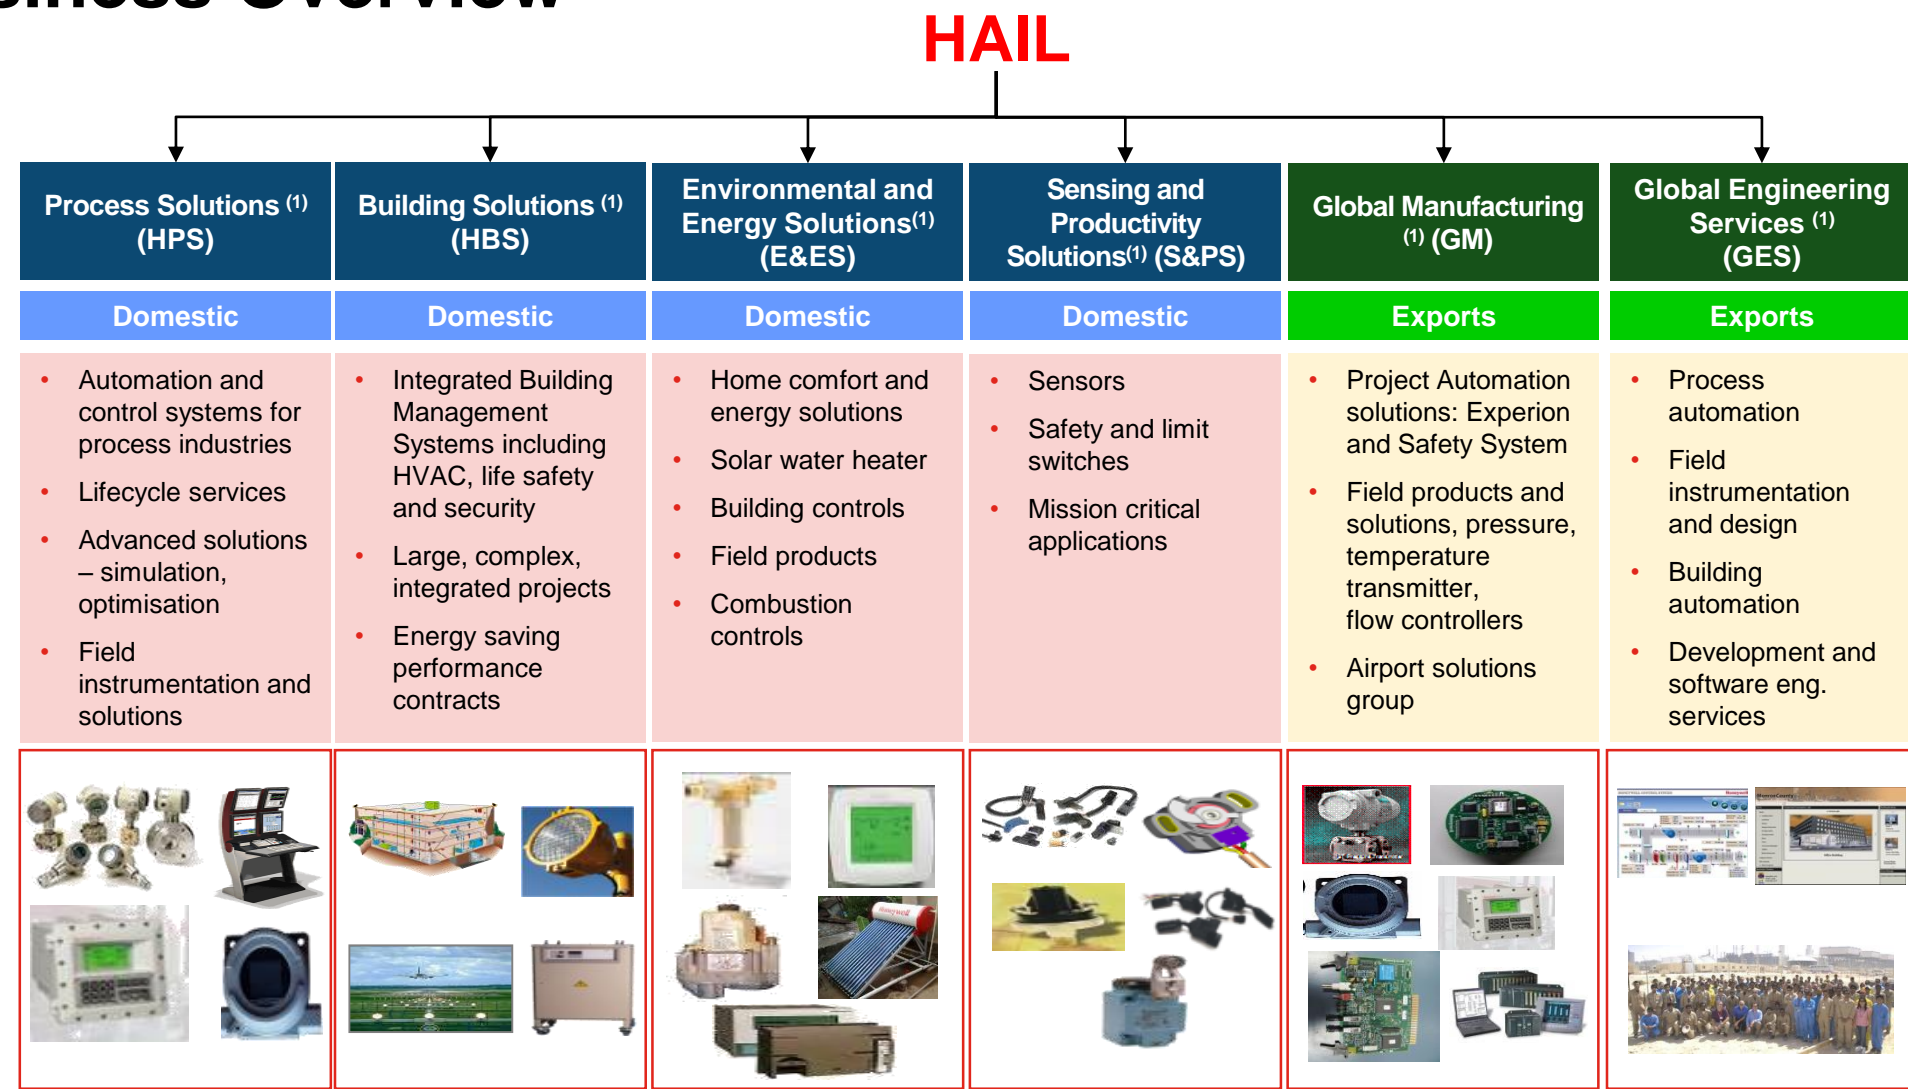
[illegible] Overview

HAIL

| Process Solutions $^{(1)}$ (HPS) | Building Solutions $^{(1)}$ (HBS) | Environmental and Energy Solutions$^{(1)}$ (E&ES) | Sensing and Productivity Solutions$^{(1)}$ (S&PS) | Global Manufacturing $^{(1)}$ (GM) | Global Engineering Services $^{(1)}$ (GES) |
|---|---|---|---|---|---|
| Domestic | Domestic | Domestic | Domestic | Exports | Exports |
| • Automation and control systems for process industries<br>• Lifecycle services<br>• Advanced solutions – simulation, optimisation<br>• Field instrumentation and solutions | • Integrated Building Management Systems including HVAC, life safety and security<br>• Large, complex, integrated projects<br>• Energy saving performance contracts | • Home comfort and energy solutions<br>• Solar water heater<br>• Building controls<br>• Field products<br>• Combustion controls | • Sensors<br>• Safety and limit switches<br>• Mission critical applications | • Project Automation solutions: Experion and Safety System<br>• Field products and solutions, pressure, temperature transmitter, flow controllers<br>• Airport solutions group | • Process automation<br>• Field instrumentation and design<br>• Building automation<br>• Development and software eng. services |